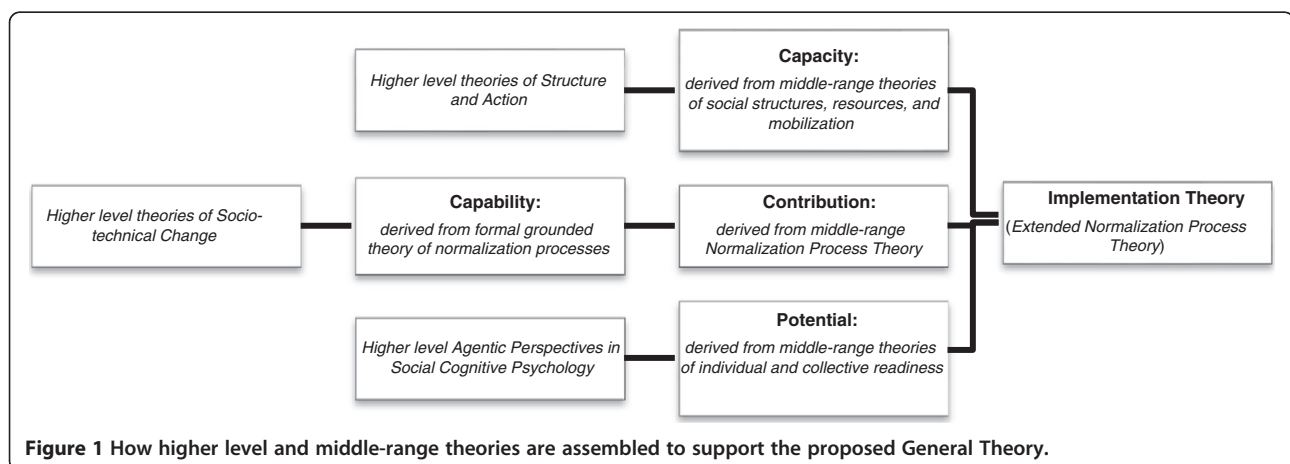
Higher level theories of Structure and Action

Capacity:
derived from middle-range theories of social structures, resources, and mobilization

Higher level theories of Socio-technical Change

Capability:
derived from formal grounded theory of normalization processes

Contribution:
derived from middle-range Normalization Process Theory

Implementation Theory
(Extended Normalization Process Theory)

Higher level Agentic Perspectives in Social Cognitive Psychology

Potential:
derived from middle-range theories of individual and collective readiness

Figure 1 How higher level and middle-range theories are assembled to support the proposed General Theory.